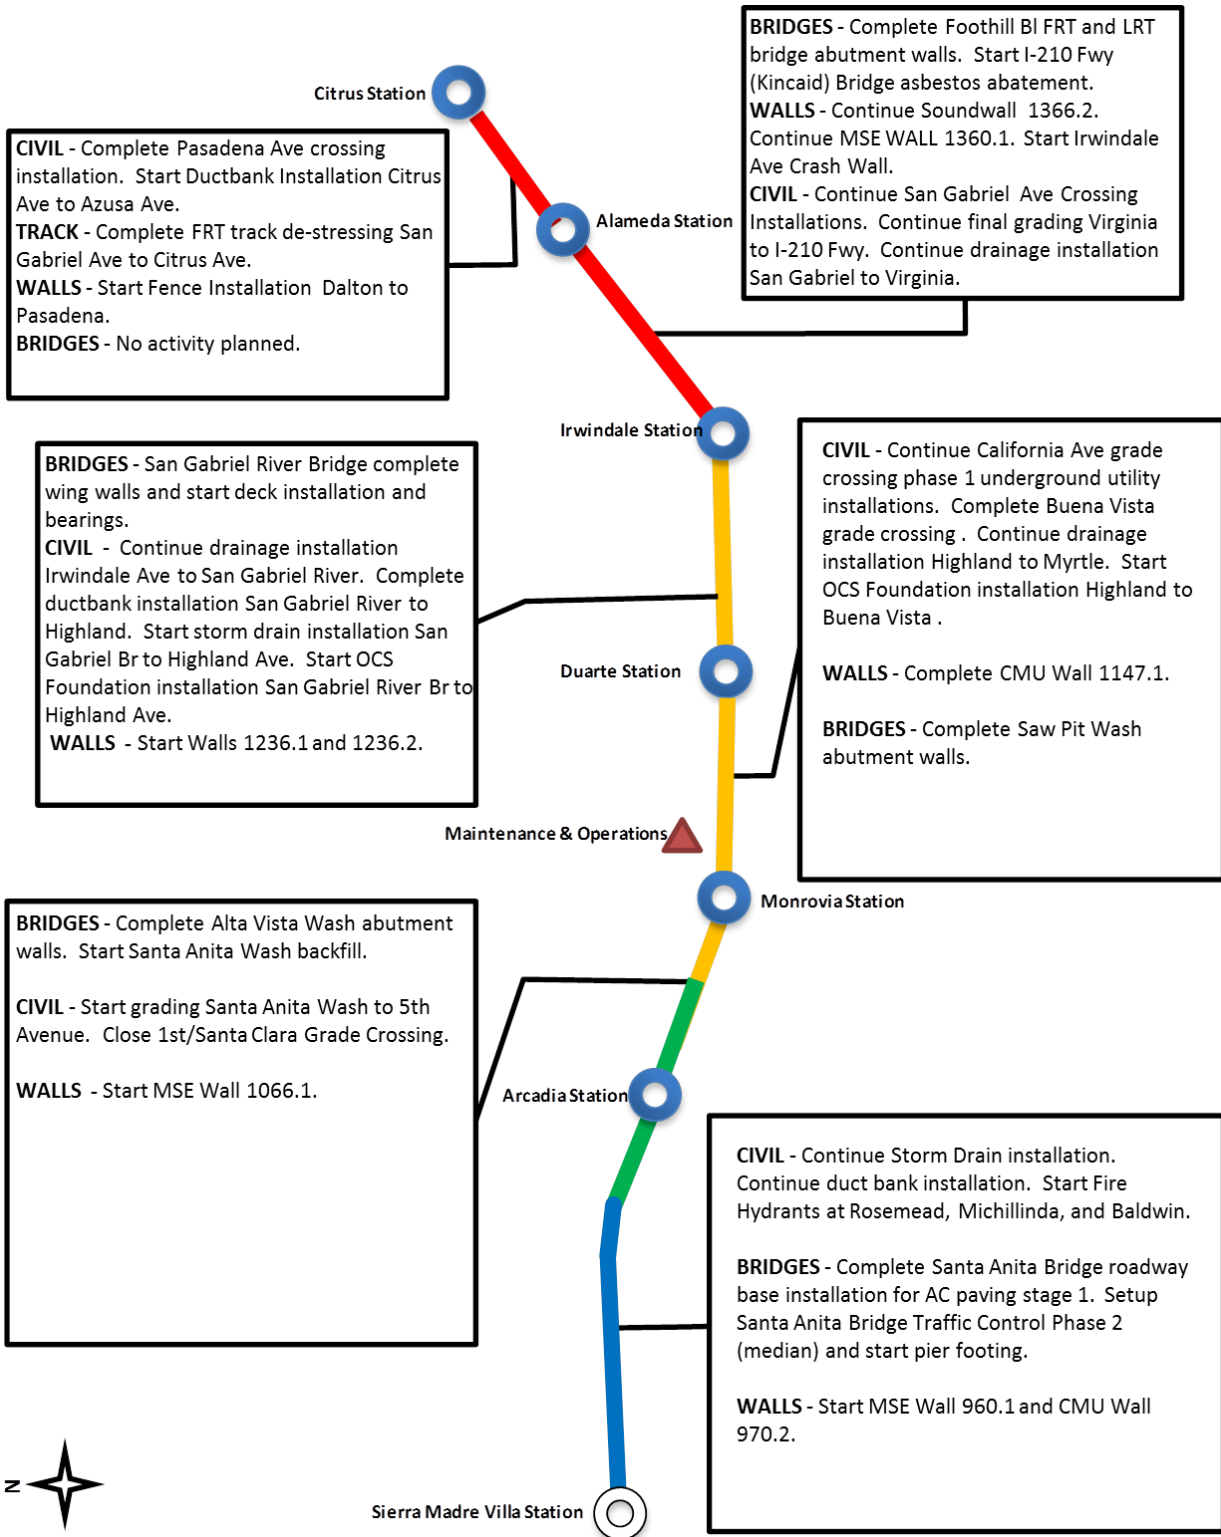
**BRIDGES** - Complete Foothill Bl FRT and LRT bridge abutment walls. Start I-210 Fwy (Kincaid) Bridge asbestos abatement.
**WALLS** - Continue Soundwall 1366.2. Continue MSE WALL 1360.1. Start Irwindale Ave Crash Wall.
**CIVIL** - Continue San Gabriel Ave Crossing Installations. Continue final grading Virginia to I-210 Fwy. Continue drainage installation San Gabriel to Virginia.

Citrus Station

**CIVIL** - Complete Pasadena Ave crossing installation. Start Ductbank Installation Citrus Ave to Azusa Ave.
**TRACK** - Complete FRT track de-stressing San Gabriel Ave to Citrus Ave.
**WALLS** - Start Fence Installation Dalton to Pasadena.
**BRIDGES** - No activity planned.

Alameda Station

Irwindale Station

**BRIDGES** - San Gabriel River Bridge complete wing walls and start deck installation and bearings.
**CIVIL** - Continue drainage installation Irwindale Ave to San Gabriel River. Complete ductbank installation San Gabriel River to Highland. Start storm drain installation San Gabriel Br to Highland Ave. Start OCS Foundation installation San Gabriel River Br to Highland Ave.
**WALLS** - Start Walls 1236.1 and 1236.2.

**CIVIL** - Continue California Ave grade crossing phase 1 underground utility installations. Complete Buena Vista grade crossing . Continue drainage installation Highland to Myrtle. Start OCS Foundation installation Highland to Buena Vista .

**WALLS** - Complete CMU Wall 1147.1.

**BRIDGES** - Complete Saw Pit Wash abutment walls.

Duarte Station

Maintenance & Operations

Monrovia Station

**BRIDGES** - Complete Alta Vista Wash abutment walls. Start Santa Anita Wash backfill.

**CIVIL** - Start grading Santa Anita Wash to 5th Avenue. Close 1st/Santa Clara Grade Crossing.

**WALLS** - Start MSE Wall 1066.1.

Arcadia Station

**CIVIL** - Continue Storm Drain installation. Continue duct bank installation. Start Fire Hydrants at Rosemead, Michillinda, and Baldwin.

**BRIDGES** - Complete Santa Anita Bridge roadway base installation for AC paving stage 1. Setup Santa Anita Bridge Traffic Control Phase 2 (median) and start pier footing.

**WALLS** - Start MSE Wall 960.1 and CMU Wall 970.2.

N

Sierra Madre Villa Station